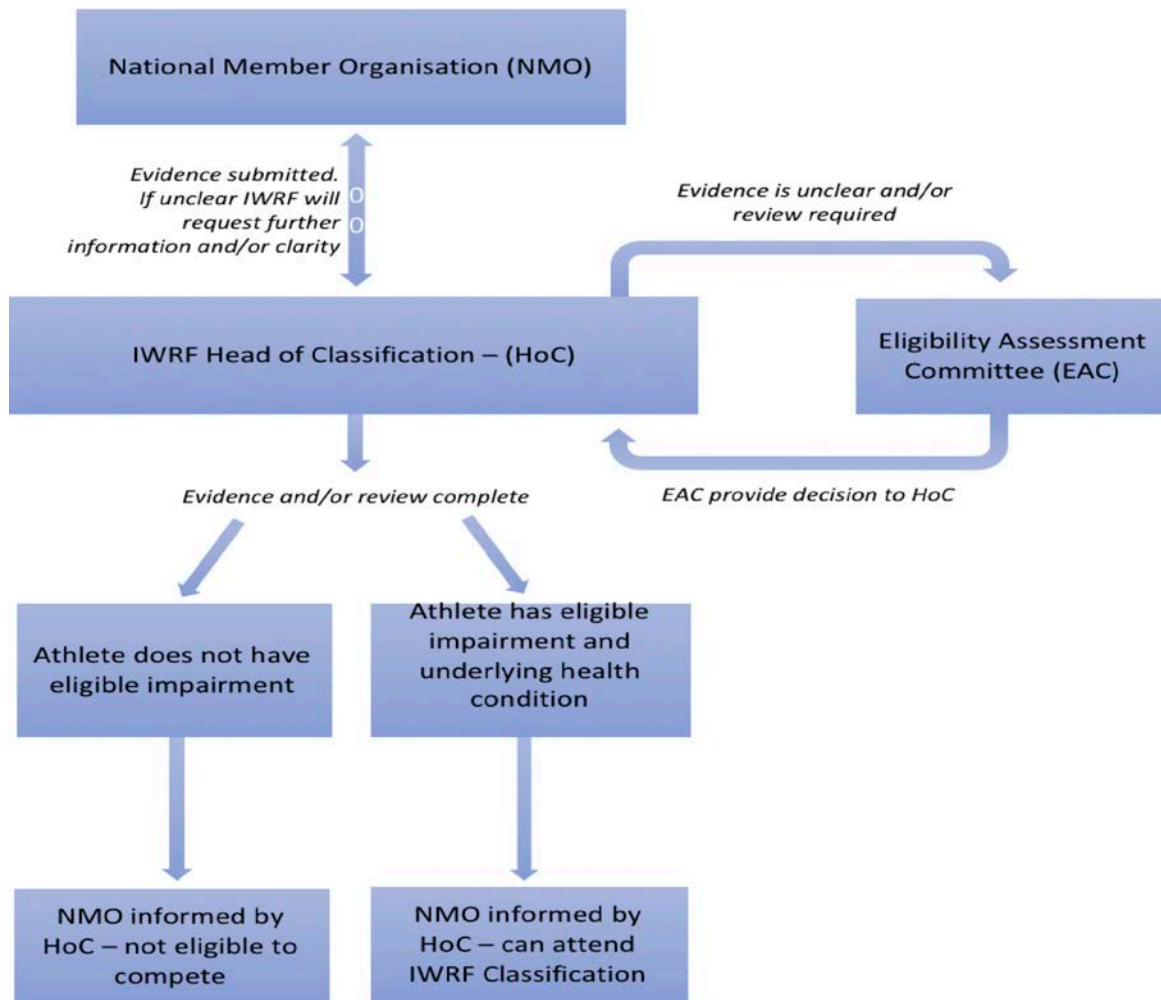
National Member Organisation (NMO)

Evidence submitted. If unclear IWRF will request further information and/or clarity

Evidence is unclear and/or review required

IWRF Head of Classification – (HoC)

Eligibility Assessment Committee (EAC)

Evidence and/or review complete

EAC provide decision to HoC

Athlete does not have eligible impairment

Athlete has eligible impairment and underlying health condition

NMO informed by HoC – not eligible to compete

NMO informed by HoC – can attend IWRF Classification